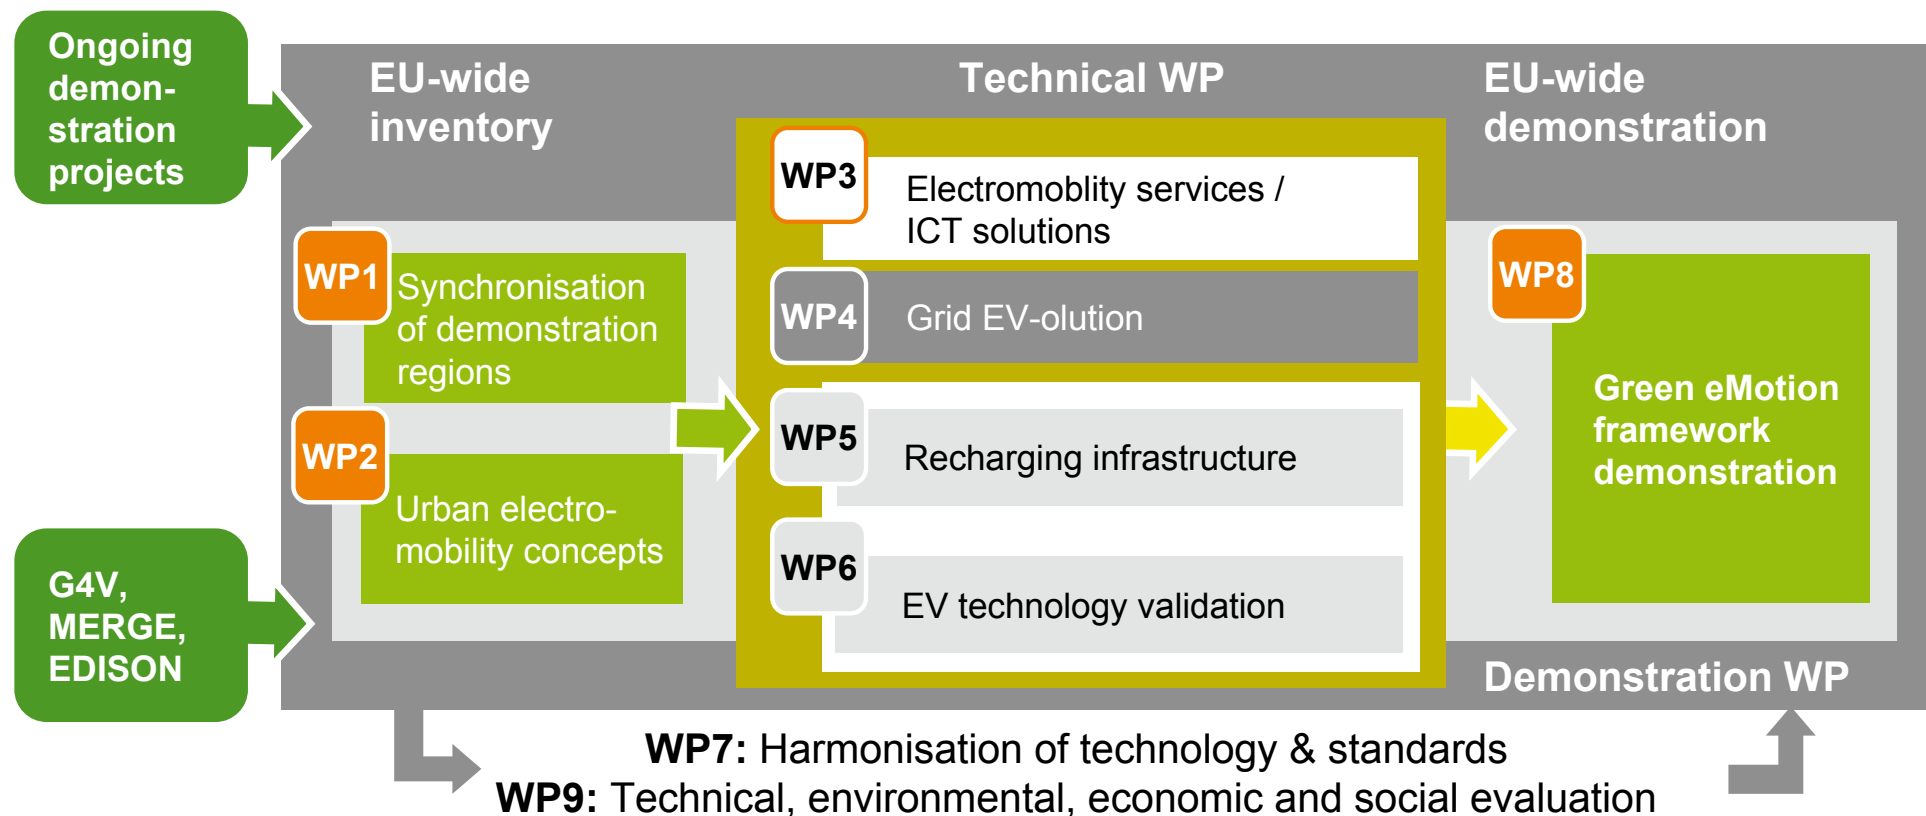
Ongoing demonstration projects

G4V, MERGE, EDISON

EU-wide inventory

Technical WP

EU-wide demonstration

WP1 Synchronisation of demonstration regions

WP2 Urban electromobility concepts

WP3 Electromoblity services / ICT solutions

WP4 Grid EV-olution

WP5 Recharging infrastructure

WP6 EV technology validation

WP8 Green eMotion framework demonstration

Demonstration WP

**WP7:** Harmonisation of technology & standards
**WP9:** Technical, environmental, economic and social evaluation